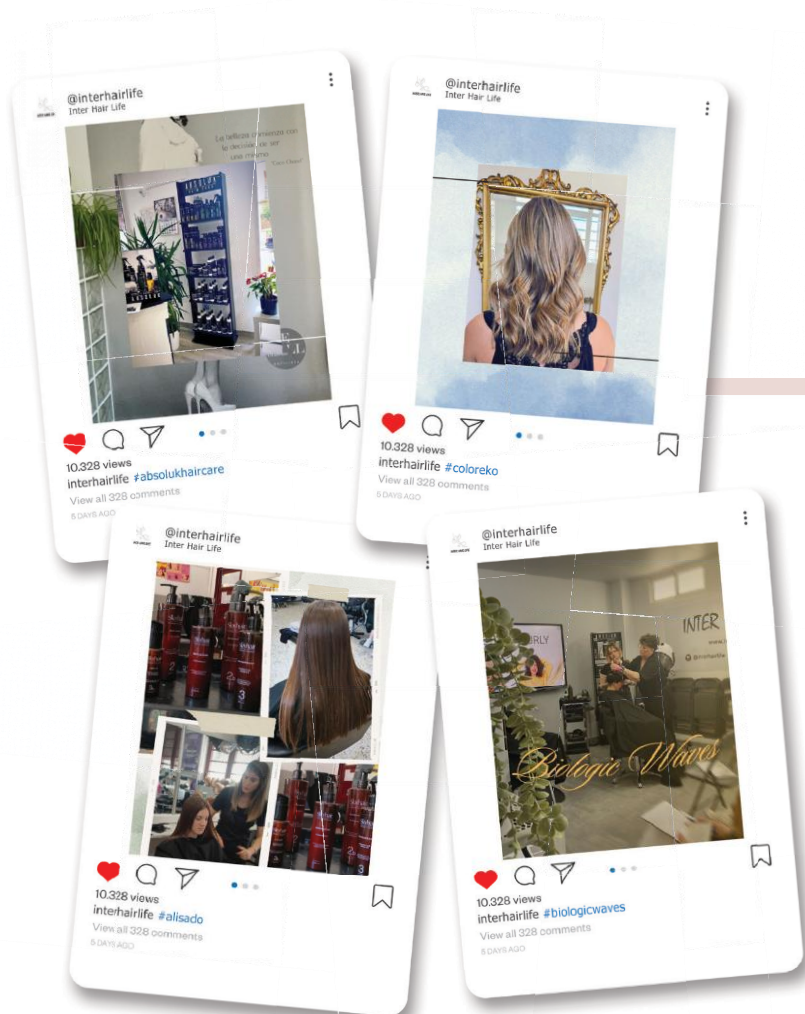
@interhairlife
Inter Hair Life

La belleza comienza con la decisión de ser uno mismo
Coco Chanel

10.328 views
interhairlife #absolukhaircare
View all 328 comments
5 DAYS AGO

@interhairlife
Inter Hair Life

10.328 views
interhairlife #coloreko
View all 328 comments
5 DAYS AGO

@interhairlife
Inter Hair Life

10.328 views
interhairlife #alisado
View all 328 comments
5 DAYS AGO

@interhairlife
Inter Hair Life

INTER
@interhairlife
Biologic Waves

10.328 views
interhairlife #biologicwaves
View all 328 comments
5 DAYS AGO